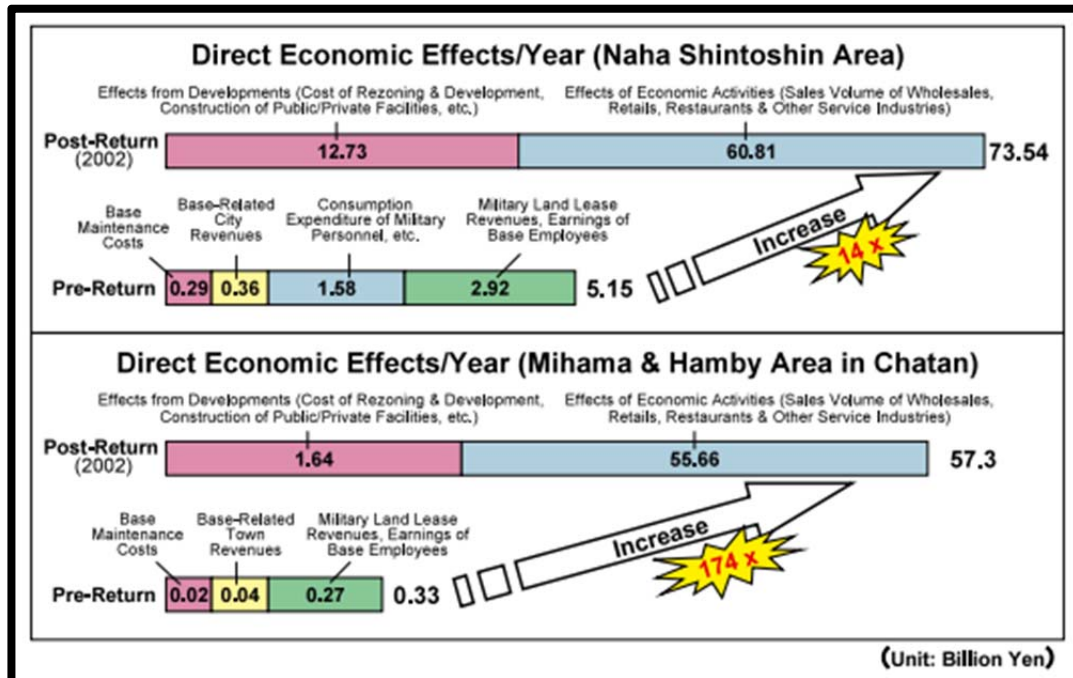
Direct Economic Effects/Year (Naha Shintoshin Area)

Effects from Developments (Cost of Rezoning & Development, Construction of Public/Private Facilities, etc.)

Effects of Economic Activities (Sales Volume of Wholesales, Retails, Restaurants & Other Service Industries)

Post-Return (2002)

12.73

60.81

73.54

Base Maintenance Costs

Base-Related City Revenues

Consumption Expenditure of Military Personnel, etc.

Military Land Lease Revenues, Earnings of Base Employees

Increase

14 x

Pre-Return

0.29

0.36

1.58

2.92

5.15

Direct Economic Effects/Year (Mihama & Hamby Area in Chatan)

Effects from Developments (Cost of Rezoning & Development, Construction of Public/Private Facilities, etc.)

Effects of Economic Activities (Sales Volume of Wholesales, Retails, Restaurants & Other Service Industries)

Post-Return (2002)

1.64

55.66

57.3

Base Maintenance Costs

Base-Related Town Revenues

Military Land Lease Revenues, Earnings of Base Employees

Increase

174 x

Pre-Return

0.02

0.04

0.27

0.33

(Unit: Billion Yen)